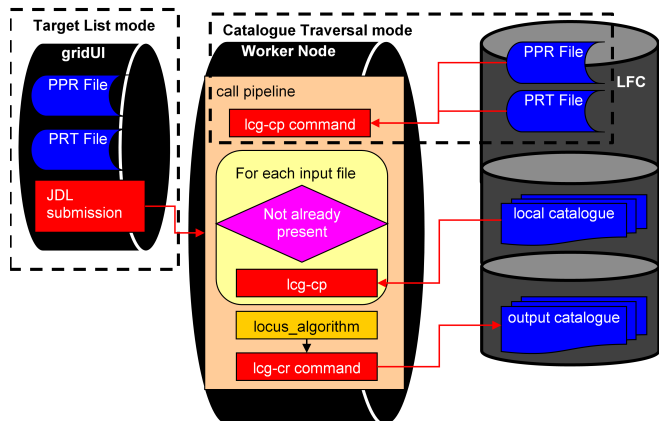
Target List mode

gridUI

PPR File

PRT File

JDL submission

Catalogue Traversal mode

Worker Node

call pipeline

lcg-cp command

For each input file

Not already present

lcg-cp

locus_algorithm

lcg-cr command

PPR File

PRT File

LFC

local catalogue

output catalogue